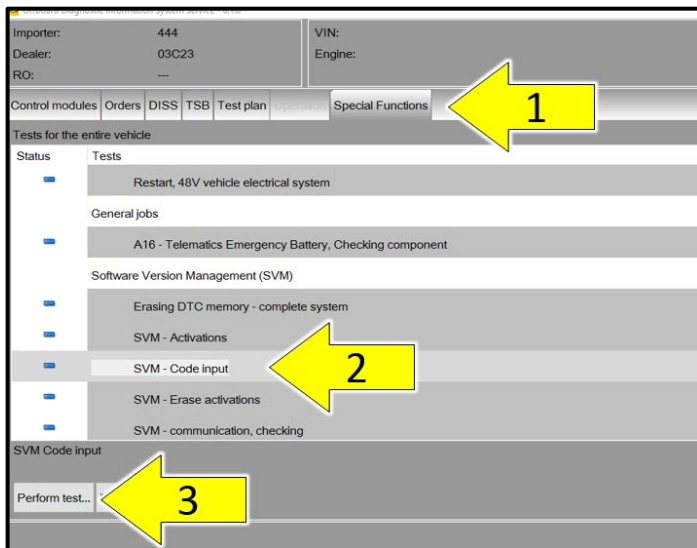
Importer: 444
Dealer: 03C23
RO: ---
VIN:
Engine:

Control modules | Orders | DISS | TSB | Test plan | Operation | Special Functions

1

Tests for the entire vehicle

| Status | Tests |
|---|---|
| | Restart, 48V vehicle electrical system |
| | General jobs |
| | A16 - Telematics Emergency Battery, Checking component |
| | Software Version Management (SVM) |
| | Erasing DTC memory - complete system |
| | SVM - Activations |
| | SVM - Code input |
| | SVM - Erase activations |
| | SVM - communication, checking |

2

SVM Code input

Perform test...

3